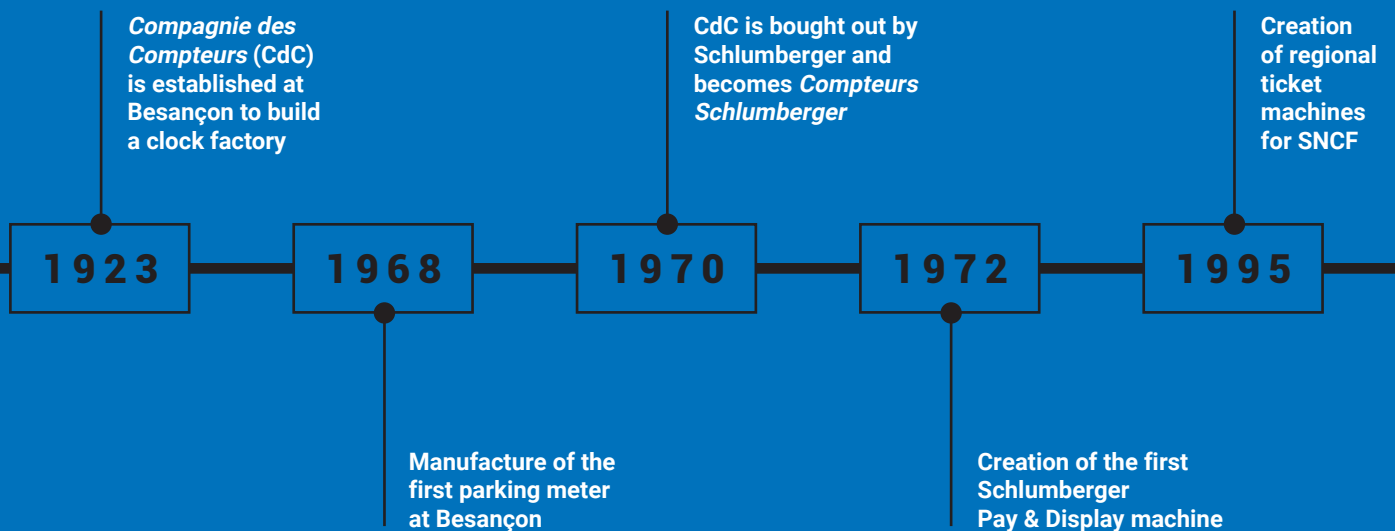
*Compagnie des Compteurs* (CdC) is established at Besançon to build a clock factory

1923

1968

Manufacture of the first parking meter at Besançon

CdC is bought out by Schlumberger and becomes *Compteurs Schlumberger*

1970

1972

Creation of the first Schlumberger Pay & Display machine

Creation of regional ticket machines for SNCF

1995